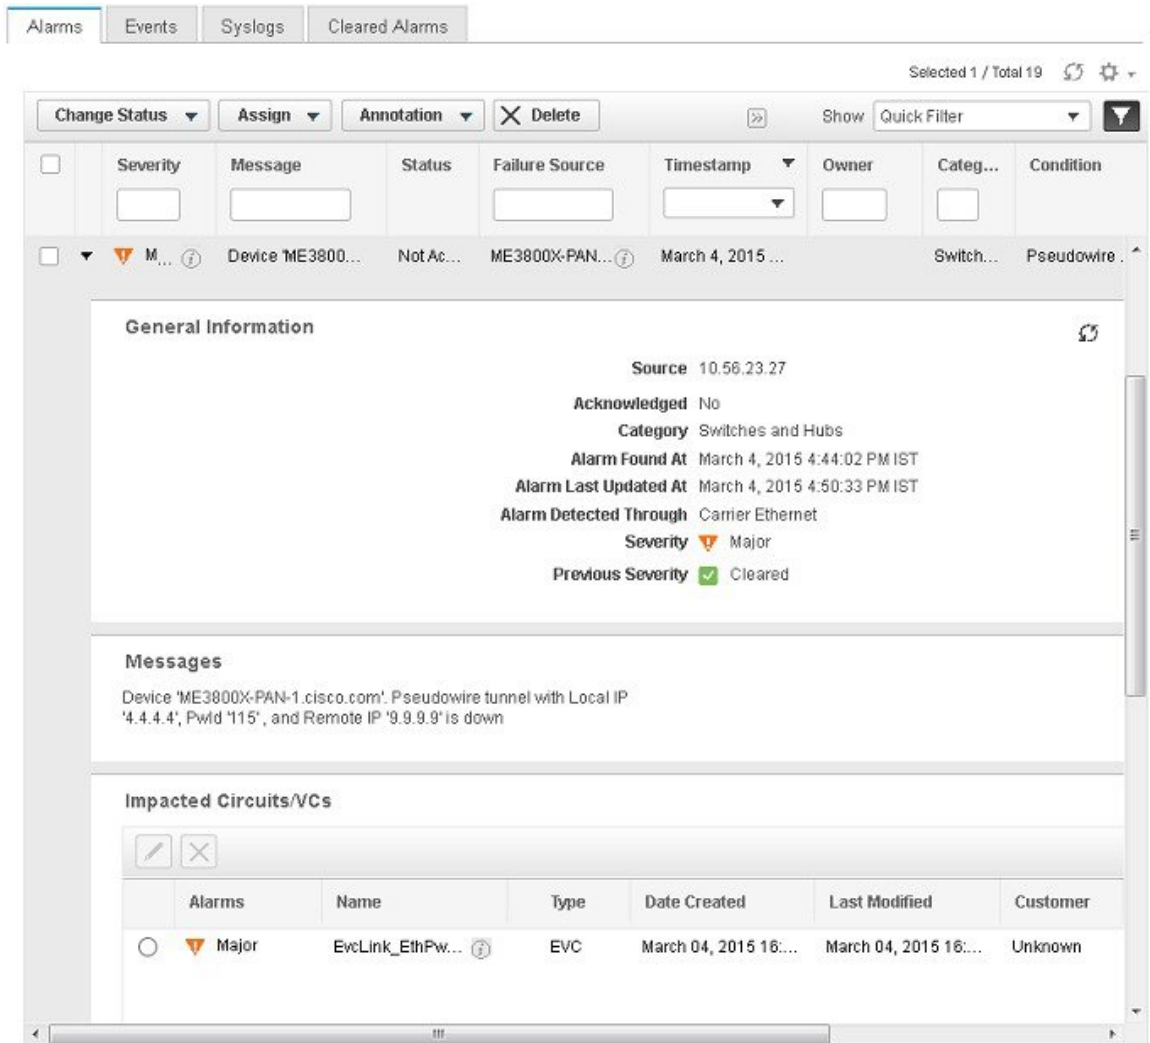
Alarms | Events | Syslogs | Cleared Alarms

Selected 1 / Total 19

Change Status | Assign | Annotation | Delete | Show | Quick Filter

| | Severity | Message | Status | Failure Source | Timestamp | Owner | Categ... | Condition |
|---|---|---|---|---|---|---|---|---|
| | M... | Device 'ME3800... | Not Ac... | ME3800X-PAN... | March 4, 2015 ... | | Switch... | Pseudowire ... |

General Information

Source 10.56.23.27
Acknowledged No
Category Switches and Hubs
Alarm Found At March 4, 2015 4:44:02 PM IST
Alarm Last Updated At March 4, 2015 4:50:33 PM IST
Alarm Detected Through Carrier Ethernet
Severity Major
Previous Severity Cleared

Messages

Device 'ME3800X-PAN-1.cisco.com'. Pseudowire tunnel with Local IP '4.4.4.4', PwId '115', and Remote IP '9.9.9.9' is down

Impacted Circuits/VCs

| | Alarms | Name | Type | Date Created | Last Modified | Customer |
|---|---|---|---|---|---|---|
| | Major | EvcLink_EthPw... | EVC | March 04, 2015 16:... | March 04, 2015 16:... | Unknown |